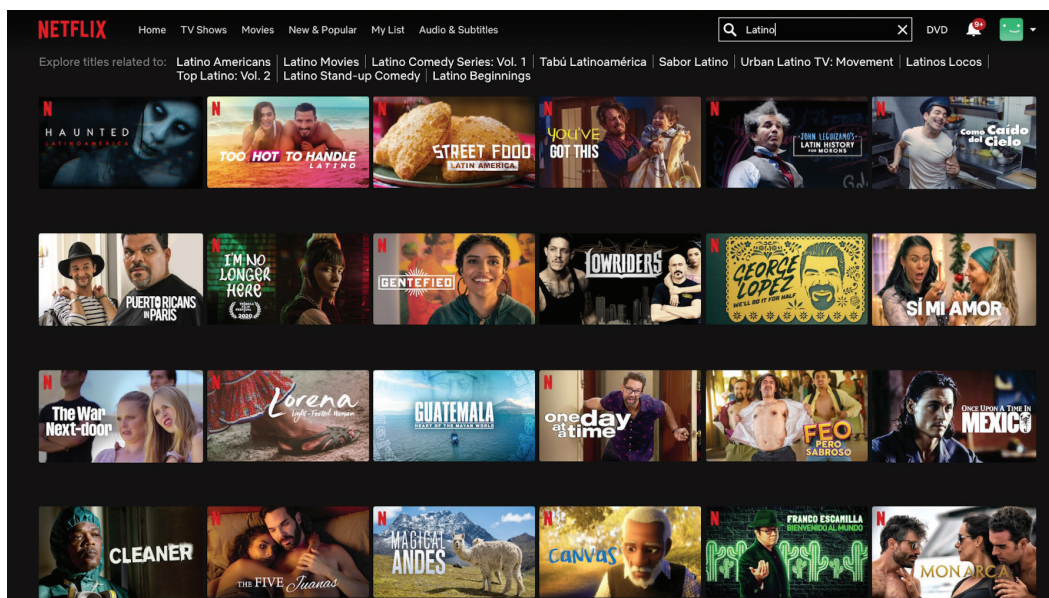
NETFLIX Home TV Shows Movies New & Popular My List Audio & Subtitles

Latino

DVD 9+

Explore titles related to: Latino Americans | Latino Movies | Latino Comedy Series: Vol. 1 | Tabú Latinoamérica | Sabor Latino | Urban Latino TV: Movement | Latinos Locos | Top Latino: Vol. 2 | Latino Stand-up Comedy | Latino Beginnings

N HAUNTED LATINOAMÉRICA

N TOO HOT TO HANDLE LATINO

N STREET FOOD LATIN AMERICA

YOU'VE GOT THIS

N JOHN LEGUIZAMO'S LATIN HISTORY FOR MORONS

N Como Caído del Cielo

PUERTO RICANS IN PARIS

N I'M NO LONGER HERE 2020

N GENTEFIED

LOWRIDERS

N GEORGE LOPEZ WE'LL DO IT FOR HALF

N SÍ MI AMOR

N The War Next-door

N Lorena Light-Footed Woman

GUATEMALA HEART OF THE MAYAN WORLD

N one day at a time

N FEO PERO SABROSO

N ONCE UPON A TIME IN MEXICO

CLEANER

N THE FIVE Juanas

N MAGICAL ANDES

N Canvas

N FRANCO ESCAMILLA BIENVENIDO AL MUNDO

N MONARCA